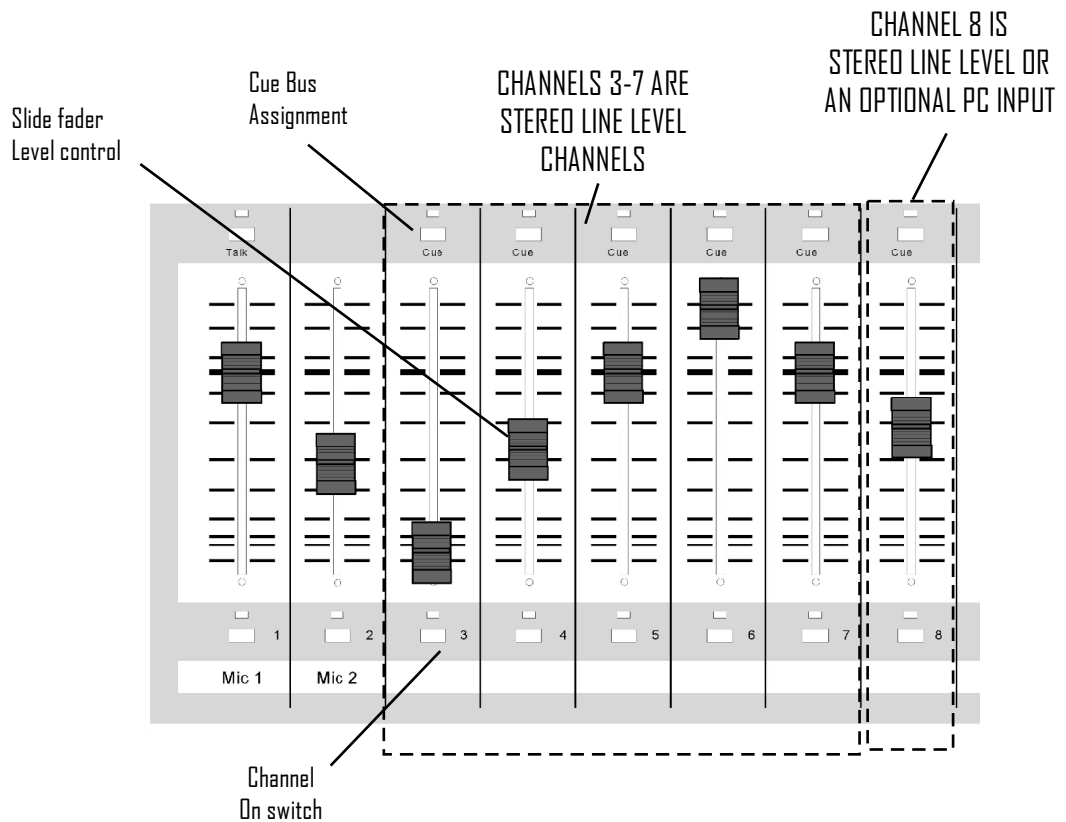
CHANNEL 8 IS
STEREO LINE LEVEL OR
AN OPTIONAL PC INPUT

Cue Bus
Assignment

CHANNELS 3-7 ARE
STEREO LINE LEVEL
CHANNELS

Slide fader
Level control

Talk

Cue

Cue

Cue

Cue

Cue

Cue

1

2

3

4

5

6

7

8

Mic 1

Mic 2

Channel
On switch